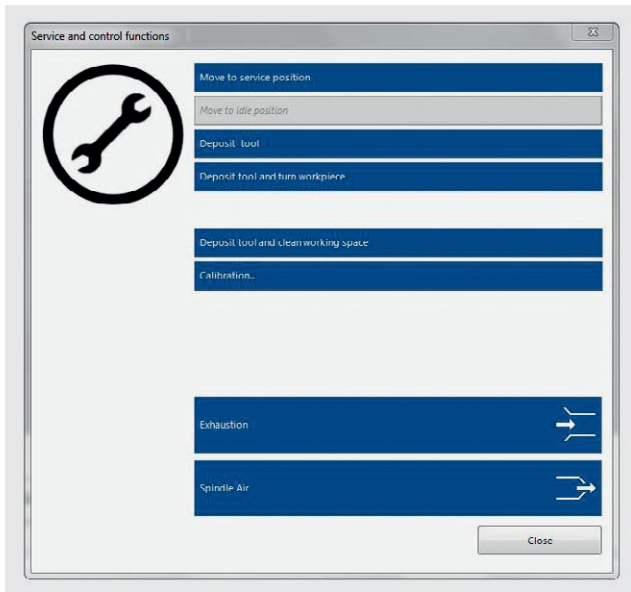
Service and control functions

Move to service position

Move to idle position

Deposit tool

Deposit tool and turn workpiece

Deposit tool and clean working space

Calibration...

Exhaustion

Spindle Air

Close